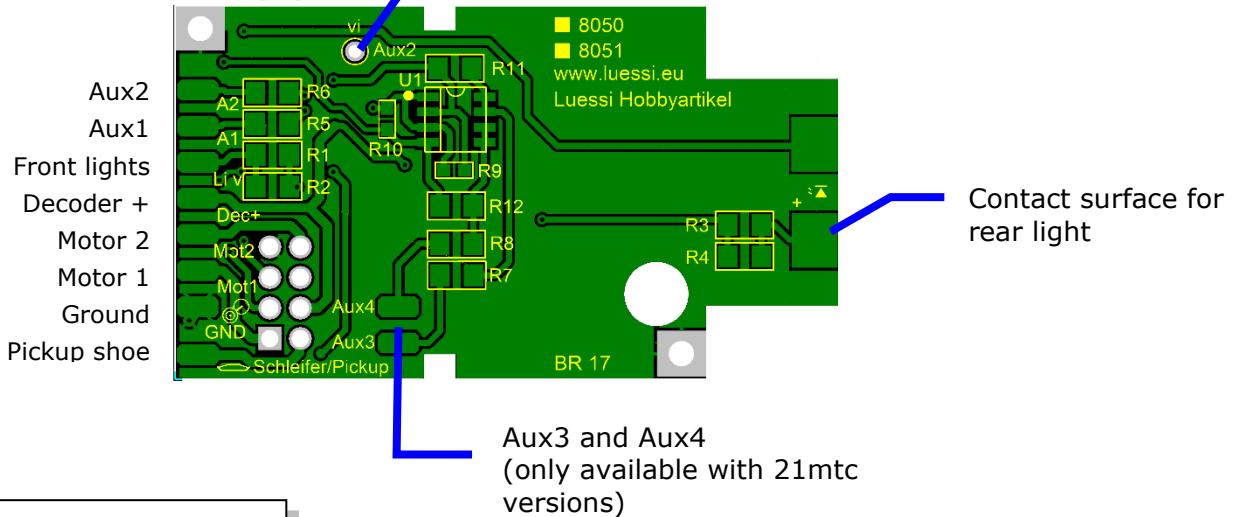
Aux2
Aux1
Front lights
Decoder +
Motor 2
Motor 1
Ground
Pickup shoe

vi
Aux2
U1
A2
R6
A1
R5
R1
Li v
R2
R10
R11
R9
R12
R8
R7
Dec+
Mot2
Mot1
GND
Aux4
Aux3
Schleifer/Pickup
8050
8051
www.luessi.eu
Luessi Hobbyartikel
R3
R4
+
BR 17

Contact surface for rear light

Aux3 and Aux4 (only available with 21mtc versions)